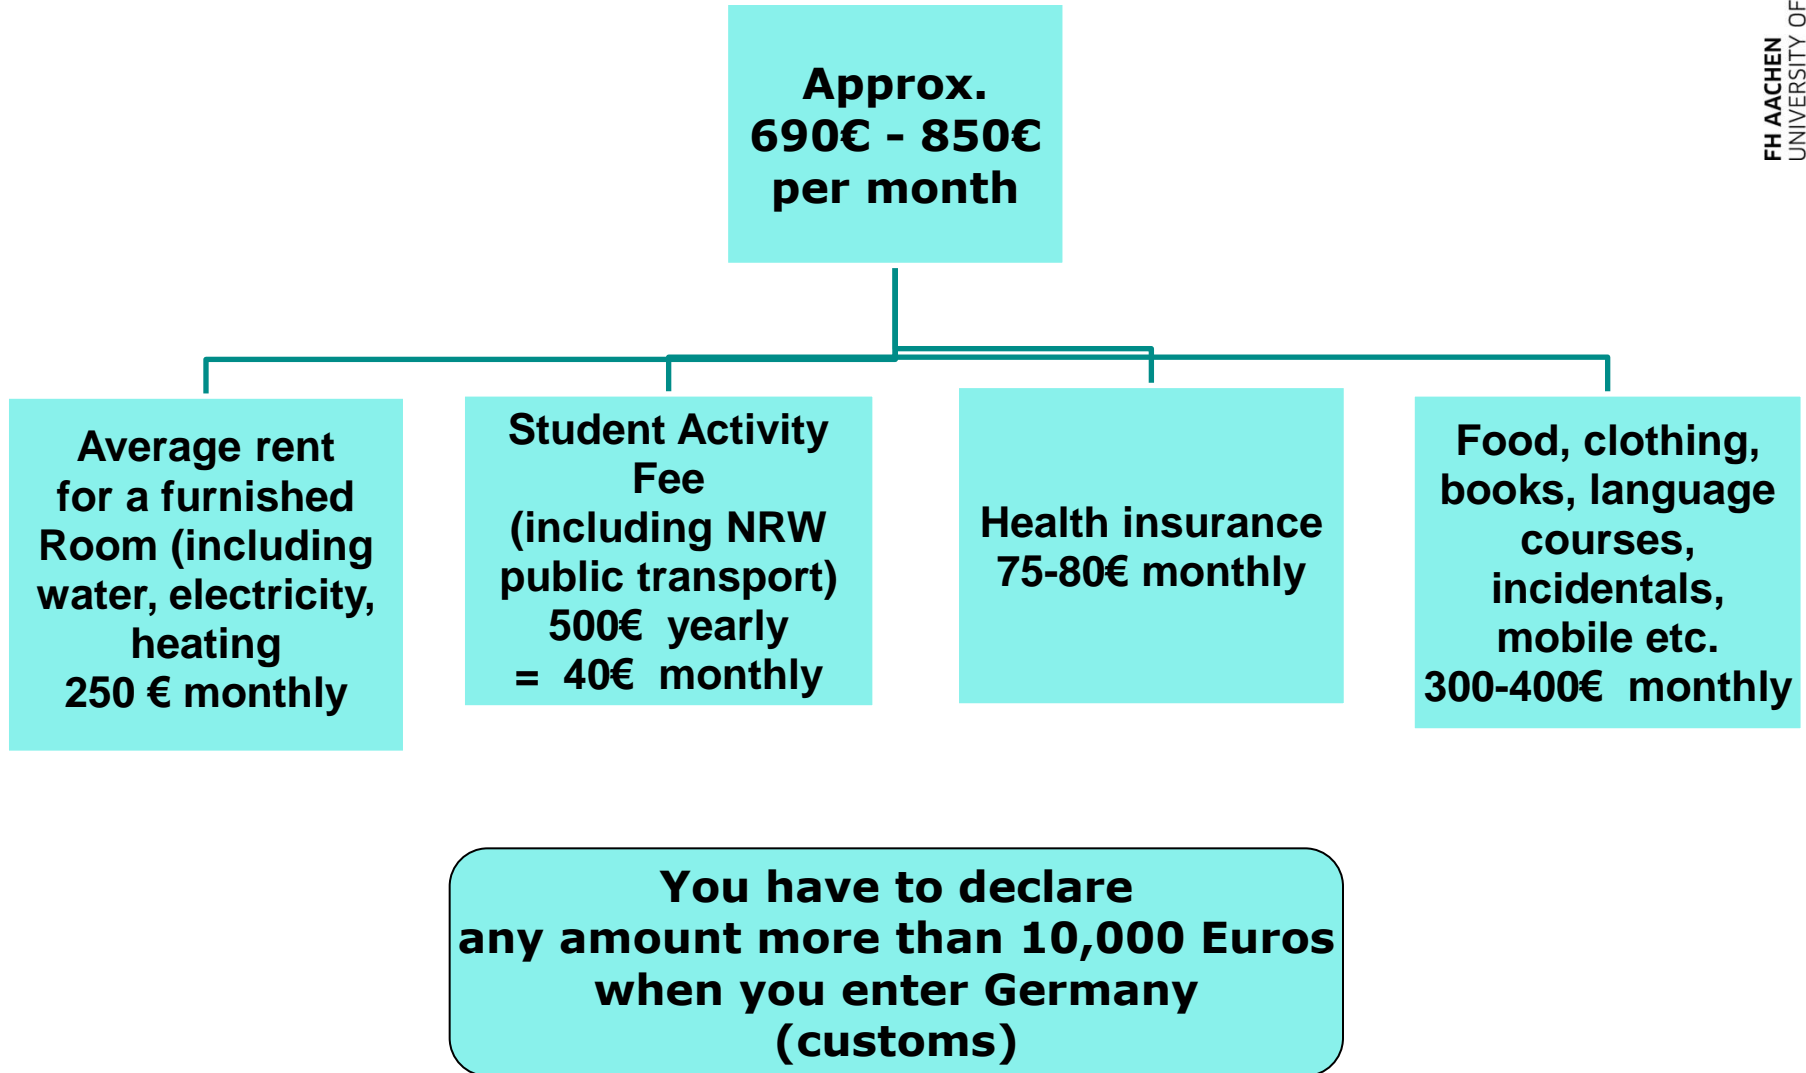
Approx.
690€ - 850€
per month

Average rent for a furnished Room (including water, electricity, heating
250 € monthly

Student Activity Fee
(including NRW public transport)
500€ yearly
= 40€ monthly

Health insurance
75-80€ monthly

Food, clothing, books, language courses, incidentals, mobile etc.
300-400€ monthly

You have to declare
any amount more than 10,000 Euros
when you enter Germany
(customs)

FH AACHEN
UNIVERSITY OF